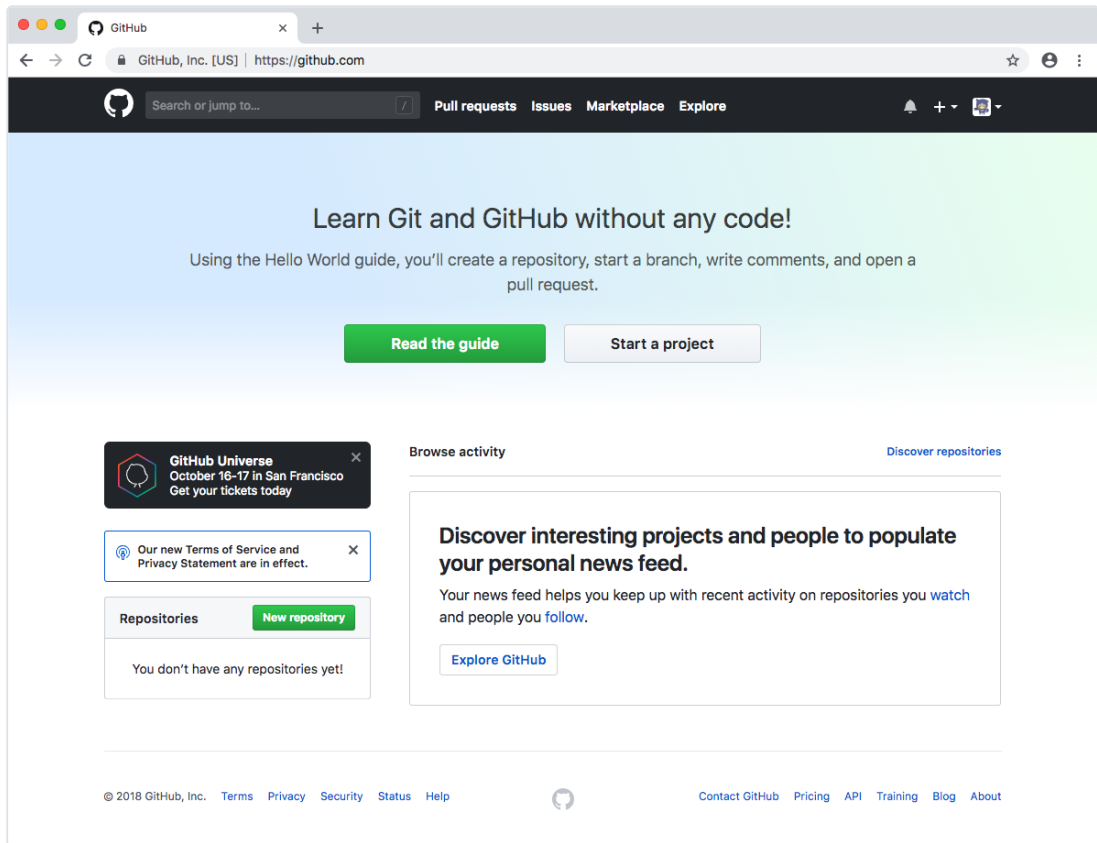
GitHub
×
+
GitHub, Inc. [US] | https://github.com

Search or jump to...
/
Pull requests
Issues
Marketplace
Explore

Learn Git and GitHub without any code!

Using the Hello World guide, you'll create a repository, start a branch, write comments, and open a pull request.

Read the guide
Start a project

GitHub Universe
October 16-17 in San Francisco
Get your tickets today

Our new Terms of Service and Privacy Statement are in effect.

Repositories
New repository
You don't have any repositories yet!

Browse activity
Discover repositories

Discover interesting projects and people to populate your personal news feed.

Your news feed helps you keep up with recent activity on repositories you watch and people you follow.

Explore GitHub

© 2018 GitHub, Inc. Terms Privacy Security Status Help

Contact GitHub Pricing API Training Blog About